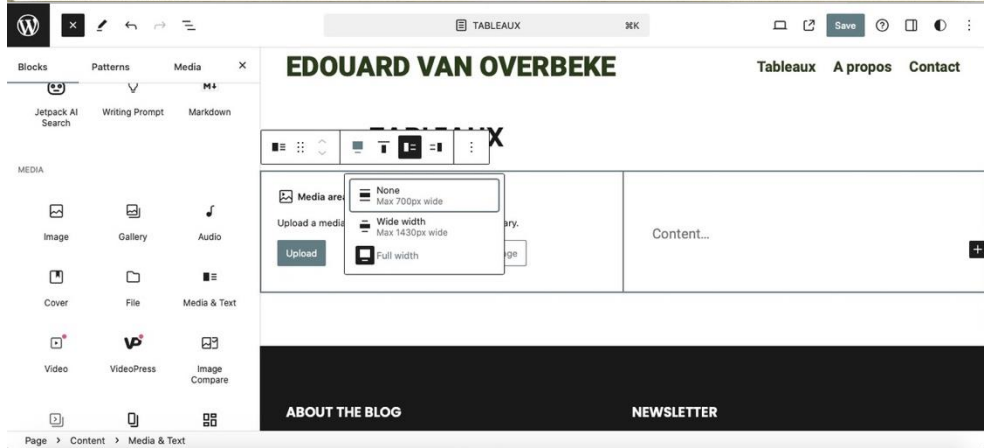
TABLEAUX ⌘K

Save

Blocks Patterns Media ×

Jetpack AI Search
Writing Prompt
Markdown

MEDIA

Image
Gallery
Audio

Cover
File
Media & Text

Video
VideoPress
Image Compare

EDOUARD VAN OVERBEKE

Tableaux A propos Contact

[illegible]X

Media area

Upload a media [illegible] ary.

Upload

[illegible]ge

None
Max 700px wide

Wide width
Max 1430px wide

Full width

Content…

ABOUT THE BLOG

NEWSLETTER

Page › Content › Media & Text